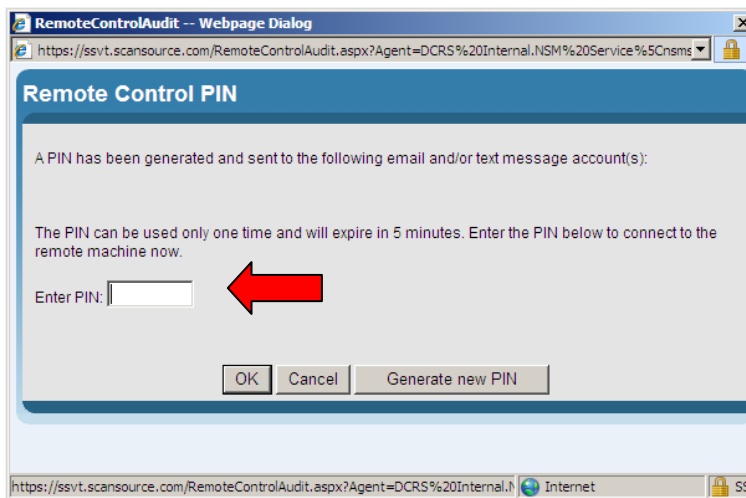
RemoteControlAudit -- Webpage Dialog

https://ssvt.scansource.com/RemoteControlAudit.aspx?Agent=DCRS%20Internal.NSM%20Service%5Cnsms

Remote Control PIN

A PIN has been generated and sent to the following email and/or text message account(s):

The PIN can be used only one time and will expire in 5 minutes. Enter the PIN below to connect to the remote machine now.

Enter PIN:

OK Cancel Generate new PIN

https://ssvt.scansource.com/RemoteControlAudit.aspx?Agent=DCRS%20Internal.N Internet